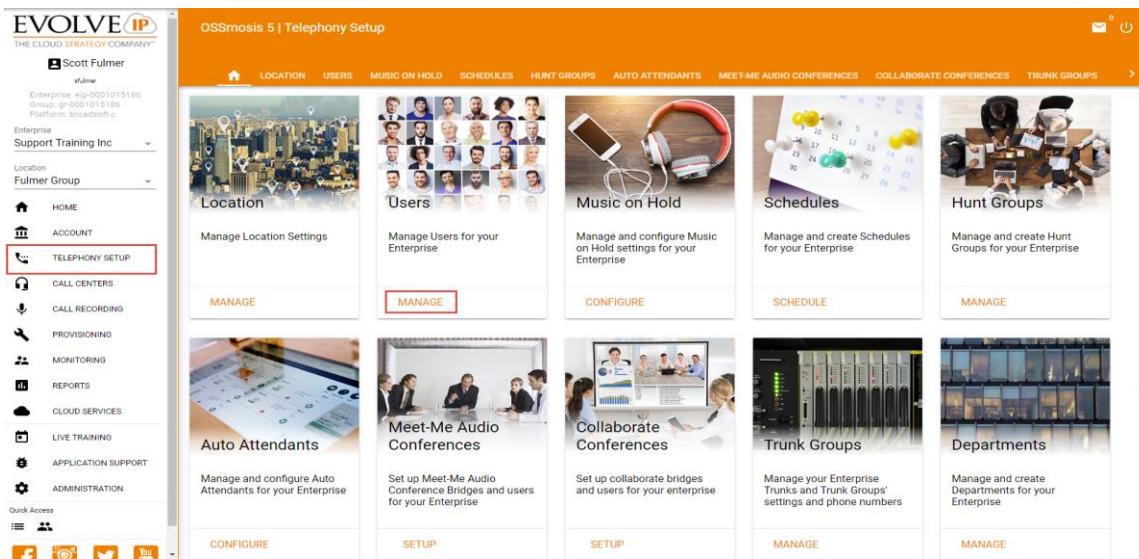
EVOLVE IP
THE CLOUD STRATEGY COMPANY™

Scott Fulmer
sfulmer
Enterprise: eip-0001015186
Group: gr-0001015186
Platform: broadsoft-c

Enterprise
Support Training Inc

Location
Fulmer Group

HOME
ACCOUNT
TELEPHONY SETUP
CALL CENTERS
CALL RECORDING
PROVISIONING
MONITORING
REPORTS
CLOUD SERVICES
LIVE TRAINING
APPLICATION SUPPORT
ADMINISTRATION

Quick Access

OSSmosis 5 | Telephony Setup

0

LOCATION USERS MUSIC ON HOLD SCHEDULES HUNT GROUPS AUTO ATTENDANTS MEET-ME AUDIO CONFERENCES COLLABORATE CONFERENCES TRUNK GROUPS

Location
Manage Location Settings
MANAGE

Users
Manage Users for your Enterprise
MANAGE

Music on Hold
Manage and configure Music on Hold settings for your Enterprise
CONFIGURE

Schedules
Manage and create Schedules for your Enterprise
SCHEDULE

Hunt Groups
Manage and create Hunt Groups for your Enterprise
MANAGE

Auto Attendants
Manage and configure Auto Attendants for your Enterprise
CONFIGURE

Meet-Me Audio Conferences
Set up Meet-Me Audio Conference Bridges and users for your Enterprise
SETUP

Collaborate Conferences
Set up collaborate bridges and users for your enterprise
SETUP

Trunk Groups
Manage your Enterprise Trunks and Trunk Groups' settings and phone numbers
MANAGE

Departments
Manage and create Departments for your Enterprise
MANAGE